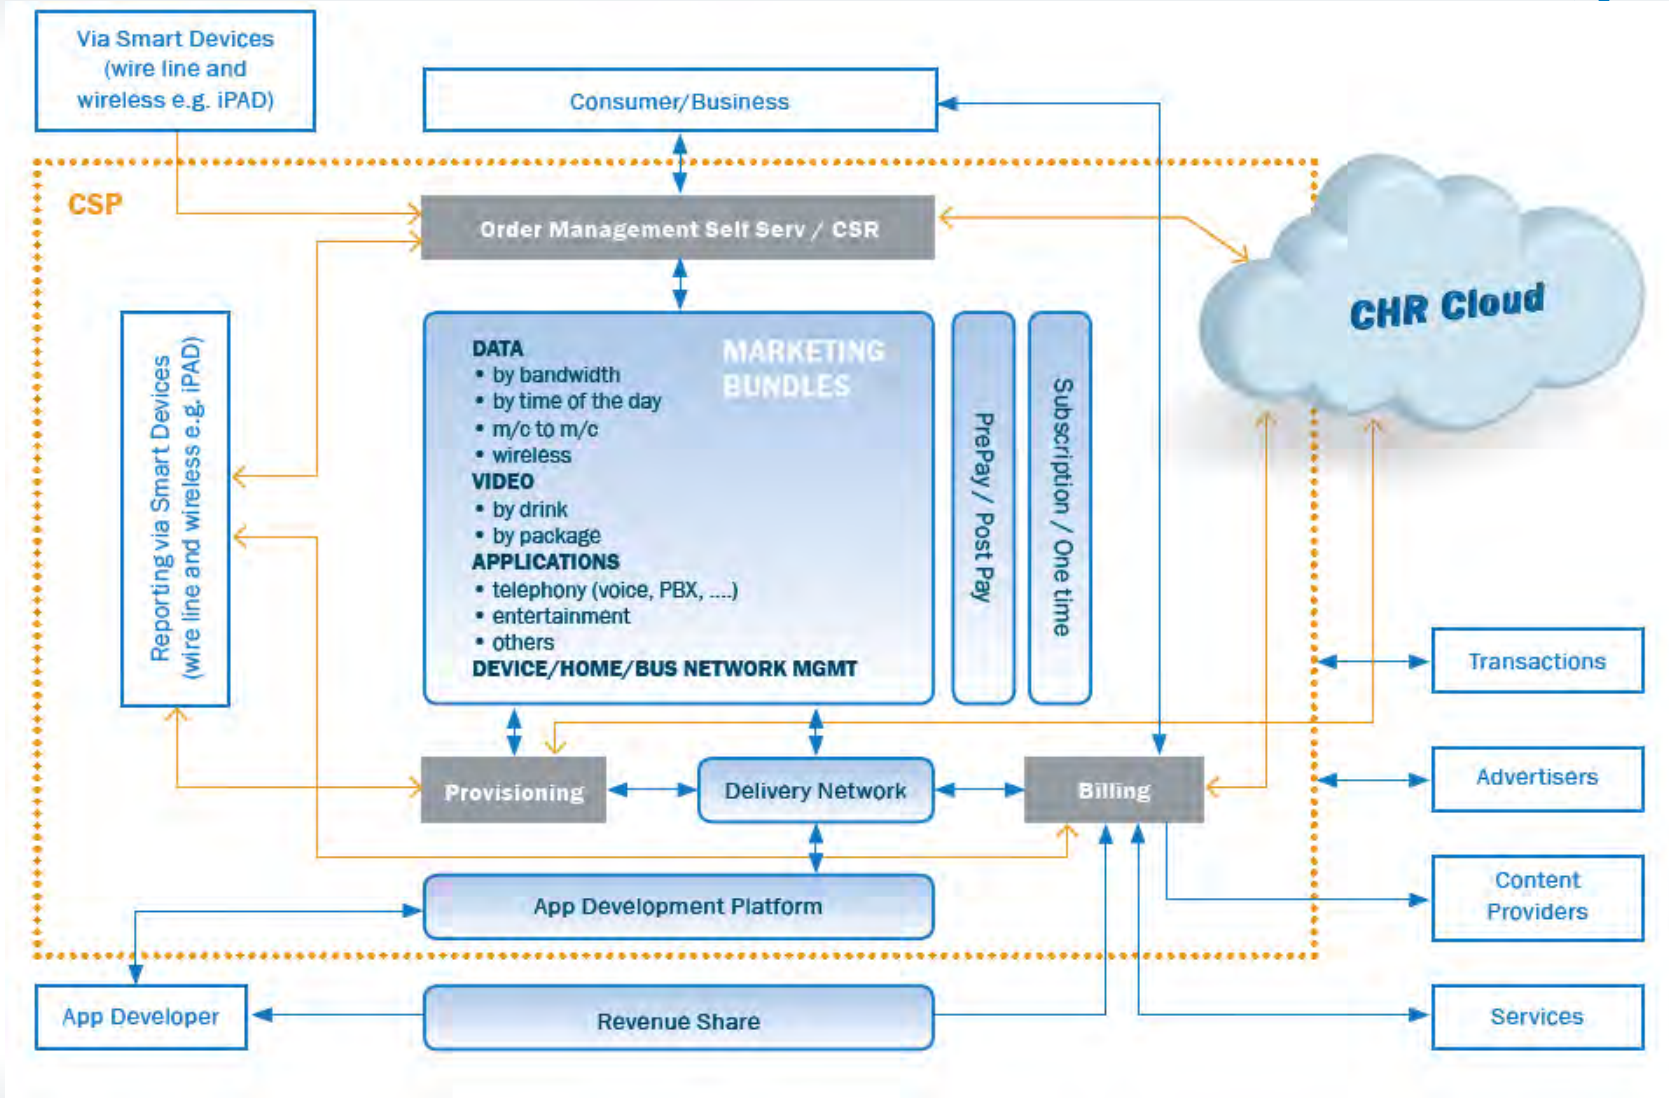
Via Smart Devices (wire line and wireless e.g. iPAD)

Consumer/Business

CSP

Order Management Self Serv / CSR

CHR Cloud

Reporting via Smart Devices (wire line and wireless e.g. iPAD)

DATA
• by bandwidth
• by time of the day
• m/c to m/c
• wireless
VIDEO
• by drink
• by package
APPLICATIONS
• telephony (voice, PBX, ....)
• entertainment
• others
DEVICE/HOME/BUS NETWORK MGMT

MARKETING BUNDLES

PrePay / Post Pay

Subscription / One time

Transactions

Advertisers

Provisioning

Delivery Network

Billing

Content Providers

App Development Platform

App Developer

Revenue Share

Services